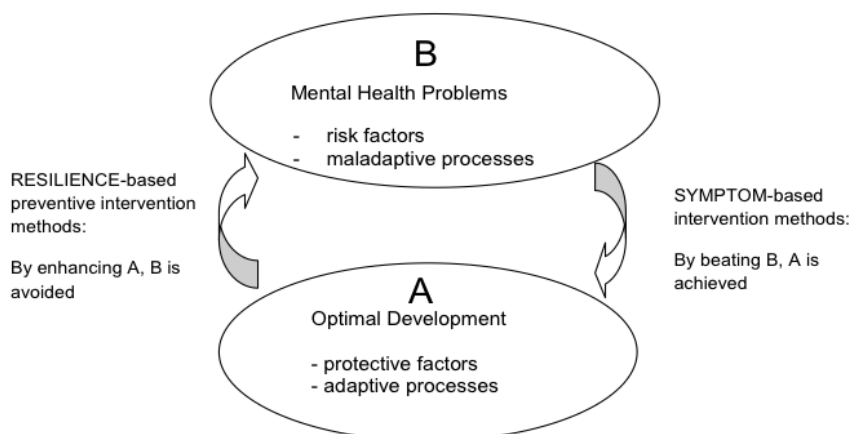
B
Mental Health Problems

- risk factors
- maladaptive processes

RESILIENCE-based preventive intervention methods:

By enhancing A, B is avoided

SYMPTOM-based intervention methods:

By beating B, A is achieved

A
Optimal Development

- protective factors
- adaptive processes